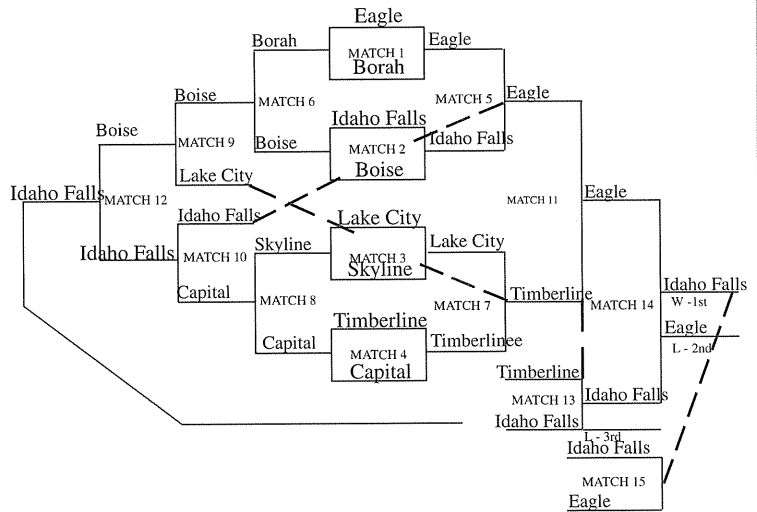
Eagle
MATCH 1
Borah
Borah
Eagle
Boise
MATCH 6
MATCH 5
Eagle
Boise
Idaho Falls
MATCH 9
Boise
MATCH 2
Boise
Idaho Falls
Lake City
Idaho Falls
MATCH 12
MATCH 11
Idaho Falls
Lake City
Eagle
Idaho Falls
MATCH 10
Skyline
MATCH 3
Skyline
Lake City
Capital
MATCH 8
MATCH 7
Timberline
Idaho Falls
W -1st
MATCH 14
Timberline
Capital
MATCH 4
Capital
Timberlinee
Eagle
L - 2nd
Timberline
MATCH 13
Idaho Falls
Idaho Falls
L - 3rd
Idaho Falls
MATCH 15
Eagle